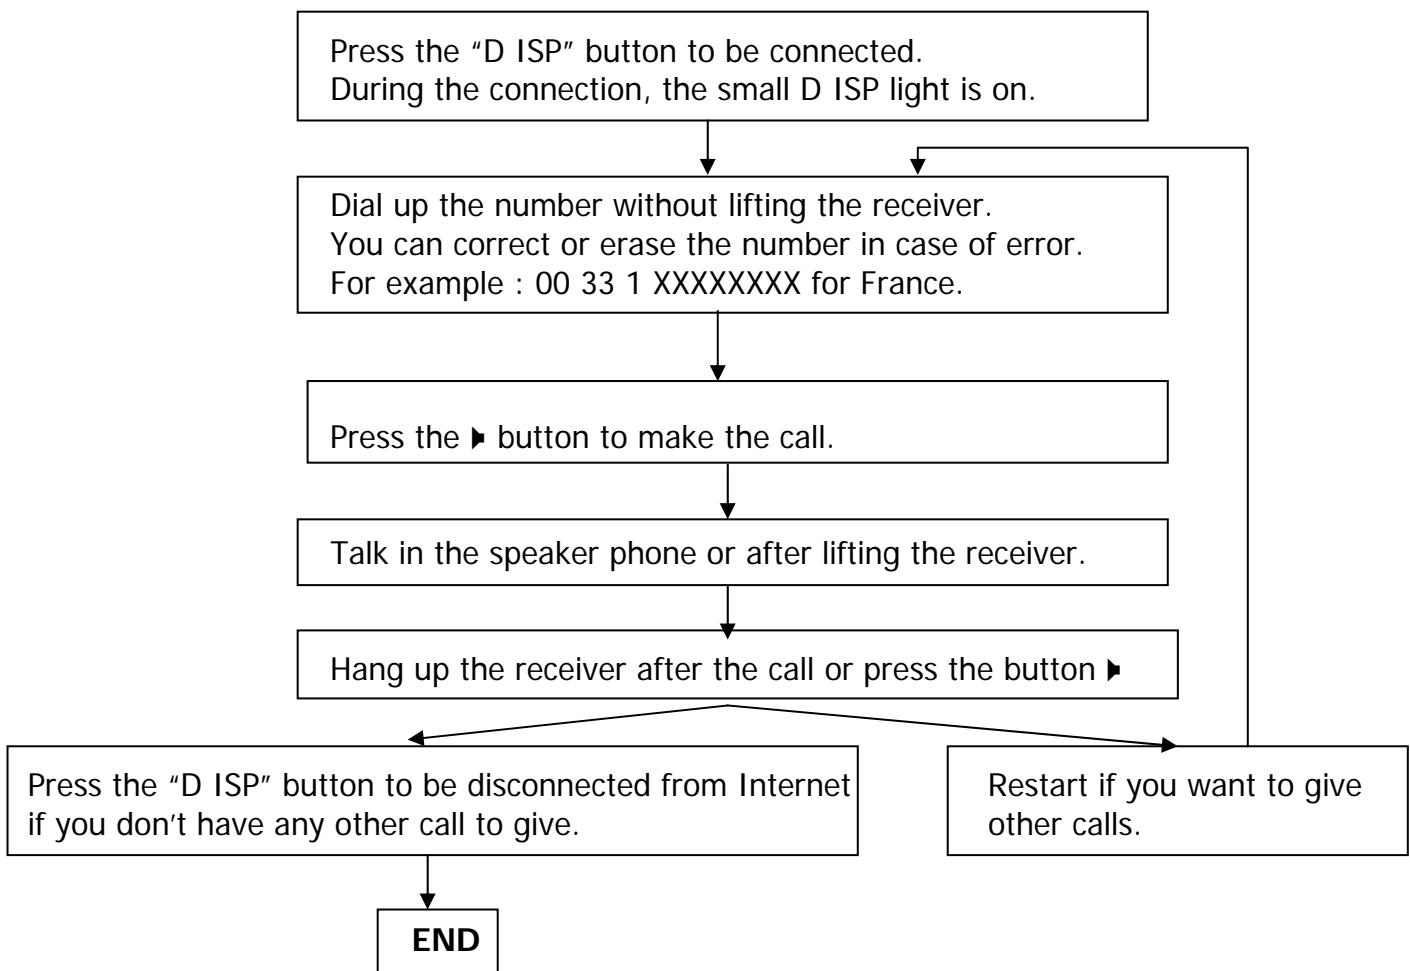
Press the “D ISP” button to be connected.
During the connection, the small D ISP light is on.

Dial up the number without lifting the receiver.
You can correct or erase the number in case of error.
For example : 00 33 1 XXXXXXXX for France.

Press the ▸ button to make the call.

Talk in the speaker phone or after lifting the receiver.

Hang up the receiver after the call or press the button ▸

Press the “D ISP” button to be disconnected from Internet if you don’t have any other call to give.

Restart if you want to give other calls.

END